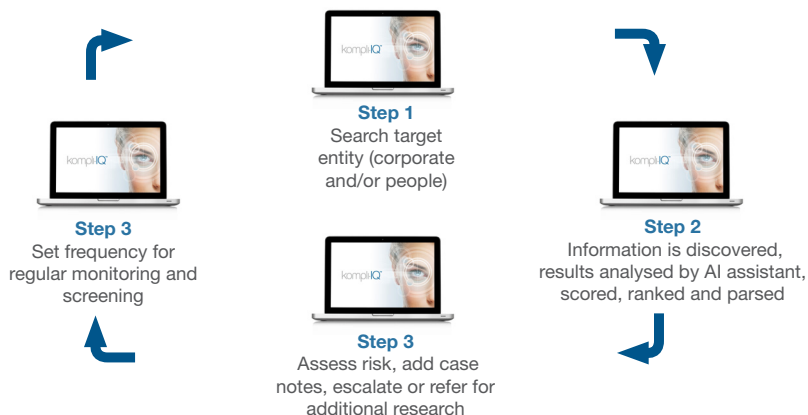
kompliQ

Step 1
Search target entity (corporate and/or people)

kompliQ

Step 2
Information is discovered, results analysed by AI assistant, scored, ranked and parsed

kompliQ

Step 3
Assess risk, add case notes, escalate or refer for additional research

kompliQ

Step 3
Set frequency for regular monitoring and screening